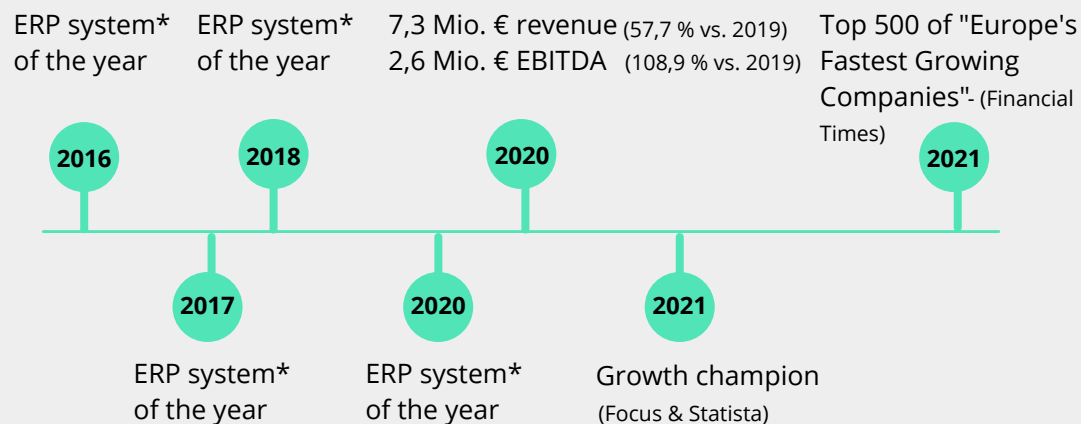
ERP system* of the year

2016

ERP system* of the year

2018

7,3 Mio. € revenue (57,7 % vs. 2019)
2,6 Mio. € EBITDA (108,9 % vs. 2019)

2020

Top 500 of "Europe's Fastest Growing Companies"- (Financial Times)

2021

2017

ERP system* of the year

2020

ERP system* of the year

2021

Growth champion (Focus & Statista)